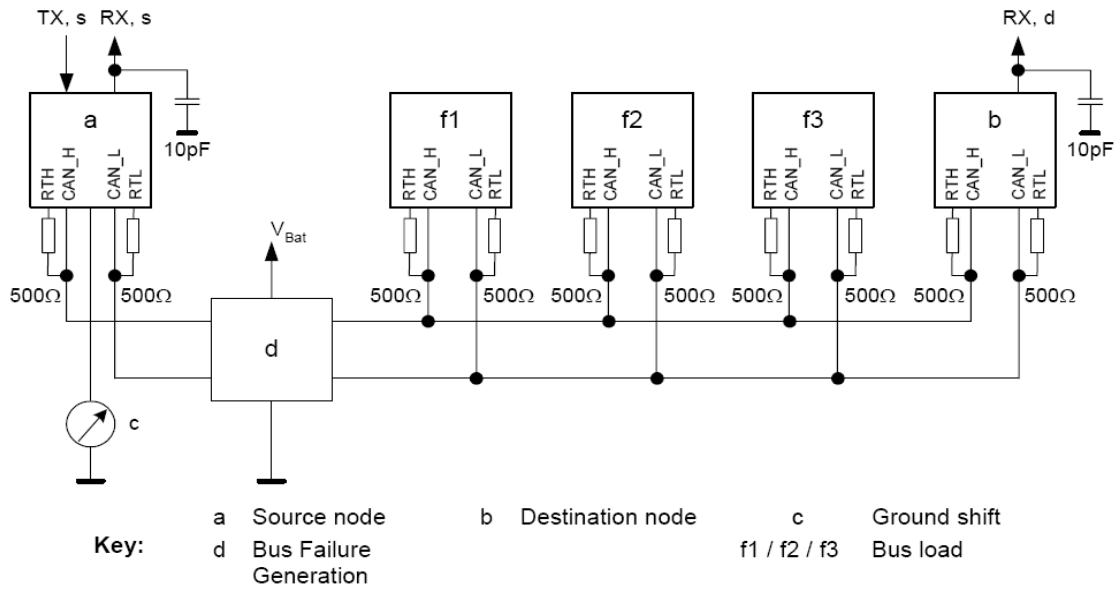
TX, s RX, s

RX, d

a
RTH CAN_H CAN_L RTL

10pF

f1
RTH CAN_H CAN_L RTL

f2
RTH CAN_H CAN_L RTL

f3
RTH CAN_H CAN_L RTL

b
RTH CAN_H CAN_L RTL

10pF

$V_{Bat}$

500Ω 500Ω 500Ω 500Ω 500Ω 500Ω 500Ω 500Ω 500Ω 500Ω

d

c

Key:
a Source node
b Destination node
c Ground shift
d Bus Failure Generation
f1 / f2 / f3 Bus load